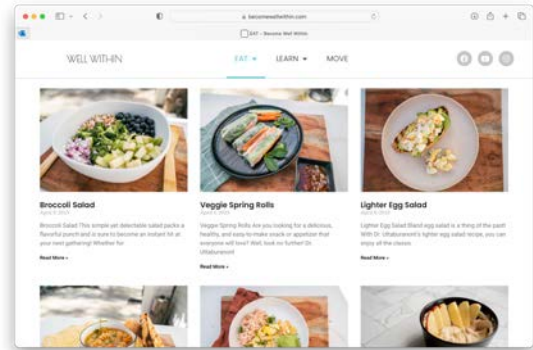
becomewellwithin.com

EAT – Become Well Within

WELL WITHIN

EAT ▾ LEARN ▾ MOVE

Broccoli Salad

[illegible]

Broccoli Salad This simple yet delectable salad packs a flavorful punch and is sure to become an instant hit at your next gathering! Whether for

Read More »

Veggie Spring Rolls

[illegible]

Veggie Spring Rolls Are you looking for a delicious, healthy, and easy-to-make snack or appetizer that everyone will love? Well, look no further! Dr. Urtabunsend

Read More »

Lighter Egg Salad

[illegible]

Lighter Egg Salad Bland egg salad is a thing of the past! With Dr. Urtabunsend's lighter egg salad recipe, you can enjoy all the classic

Read More »